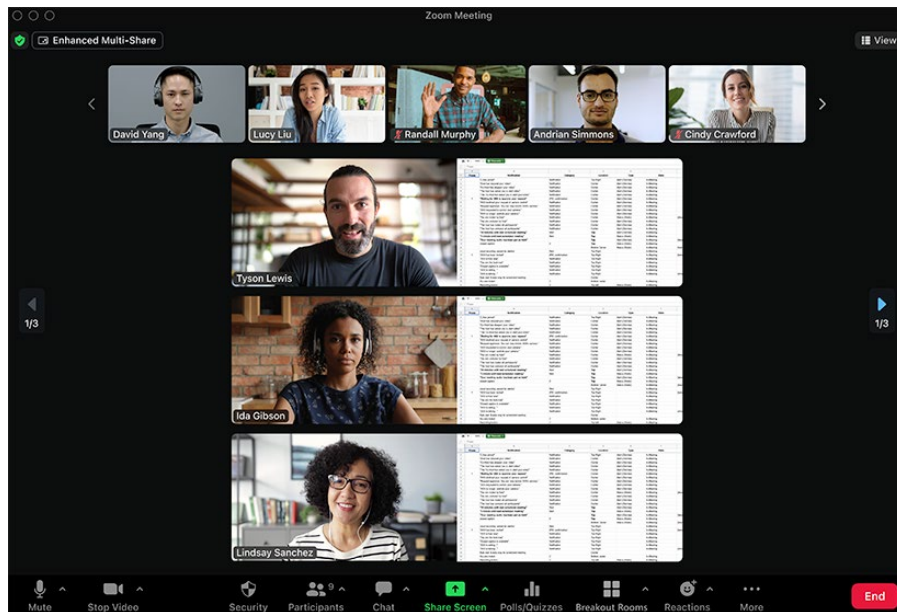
Zoom Meeting

Enhanced Multi-Share

View

David Yang
Lucy Liu
Randall Murphy
Andrian Simmons
Cindy Crawford

Tyson Lewis

Ida Gibson

Lindsay Sanchez

1/3

1/3

Mute
Stop Video
Security
Participants 9
Chat
Share Screen
Polls/Quizzes
Breakout Rooms
Reactions
More
End